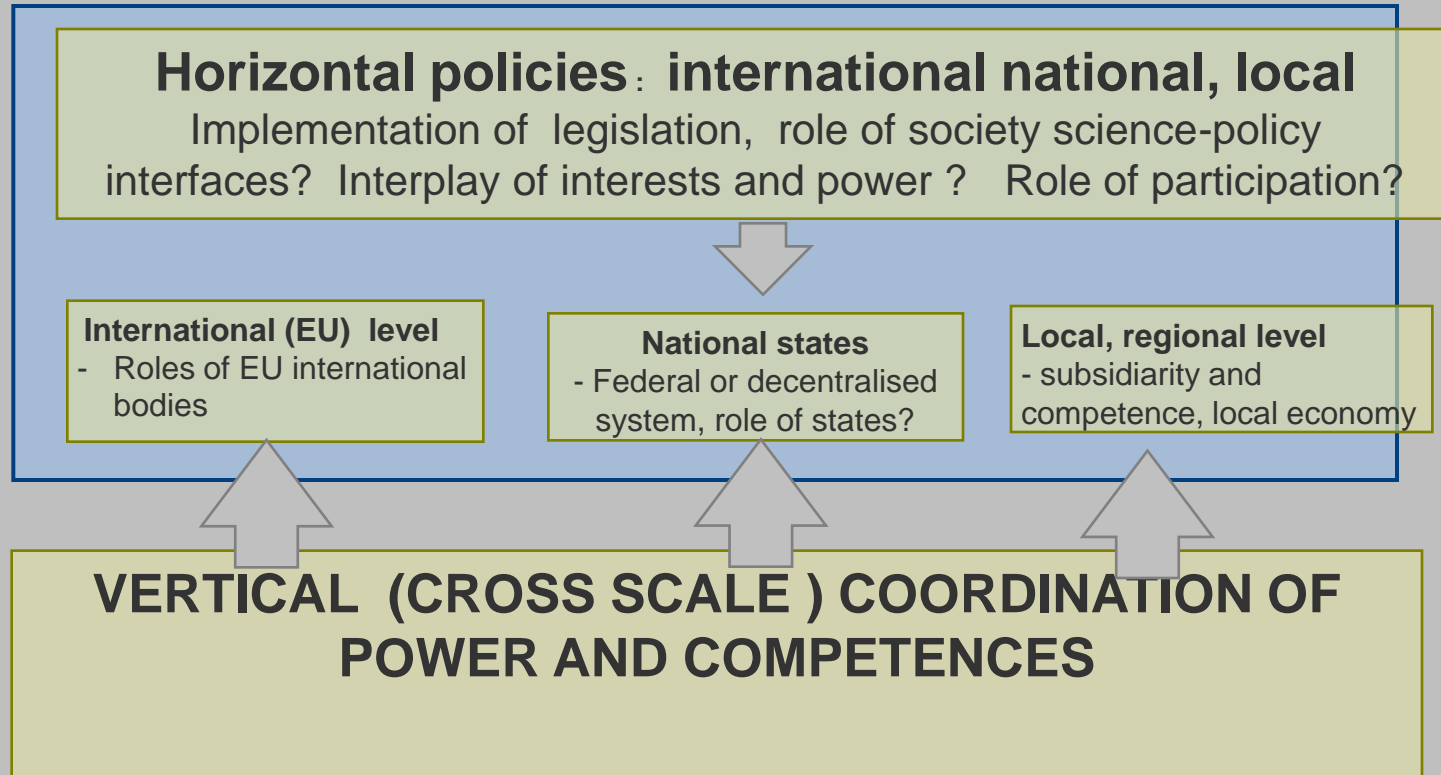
Horizontal policies: international national, local
Implementation of legislation, role of society science-policy interfaces? Interplay of interests and power ? Role of participation?

International (EU) level
- Roles of EU international bodies

National states
- Federal or decentralised system, role of states?

Local, regional level
- subsidiarity and competence, local economy

VERTICAL (CROSS SCALE ) COORDINATION OF POWER AND COMPETENCES